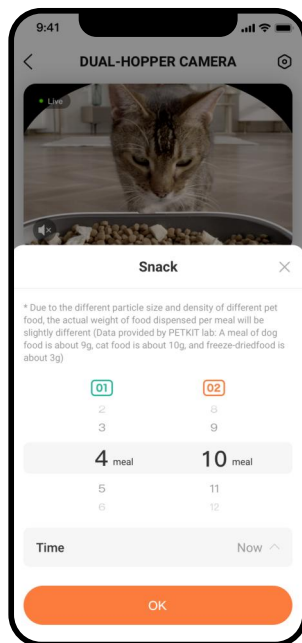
9:41

DUAL-HOPPER CAMERA

Live

Snack

* Due to the different particle size and density of different pet food, the actual weight of food dispensed per meal will be slightly different (Data provided by PETKIT lab: A meal of dog food is about 9g, cat food is about 10g, and freeze-driedfood is about 3g)

01
2
3
4 meal
5
6

02
8
9
10 meal
11
12

Time
Now

OK